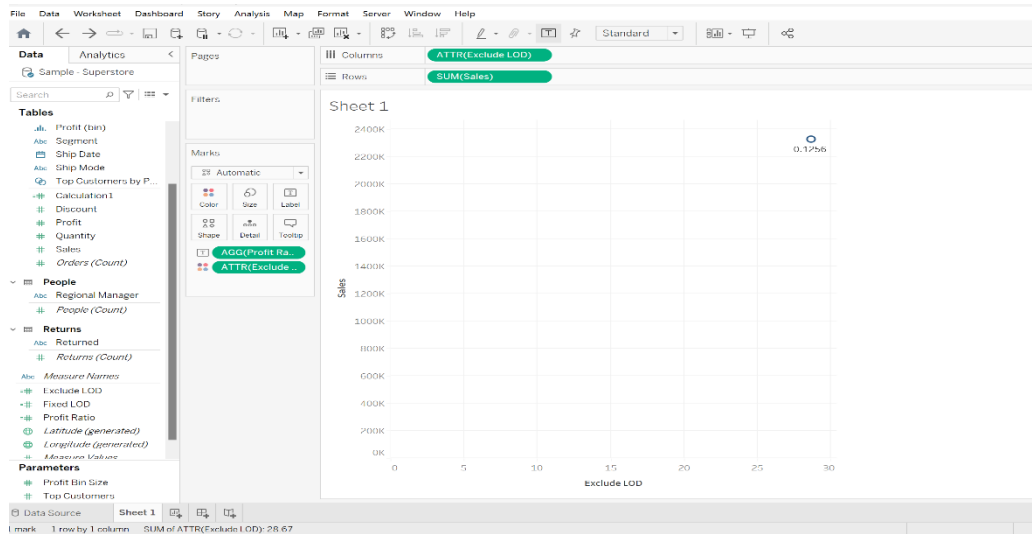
File Data Worksheet Dashboard Story Analysis Map Format Server Window Help

Standard

Data Analytics
Sample - Superstore
Search
Tables
Profit (bin)
Segment
Ship Date
Ship Mode
Top Customers by P...
Calculation1
Discount
Profit
Quantity
Sales
Orders (Count)
People
Regional Manager
People (Count)
Returns
Returned
Returns (Count)
Measure Names
Exclude LOD
Fixed LOD
Profit Ratio
Latitude (generated)
Longitude (generated)
Measure Values
Parameters
Profit Bin Size
Top Customers

Pages
Filters
Marks
Automatic
Color Size Label
Shape Detail Tooltip
AGG(Profit Ra...
ATTR(Exclude ...

Columns ATTR(Exclude LOD)
Rows SUM(Sales)

Sheet 1
2400K
2200K
2000K
1800K
1600K
1400K
1200K
1000K
800K
600K
400K
200K
0K
Sales
0.1256
0 5 10 15 20 25 30
Exclude LOD

Data Source Sheet 1
1 mark 1 row by 1 column SUM of ATTR(Exclude LOD): 28.67